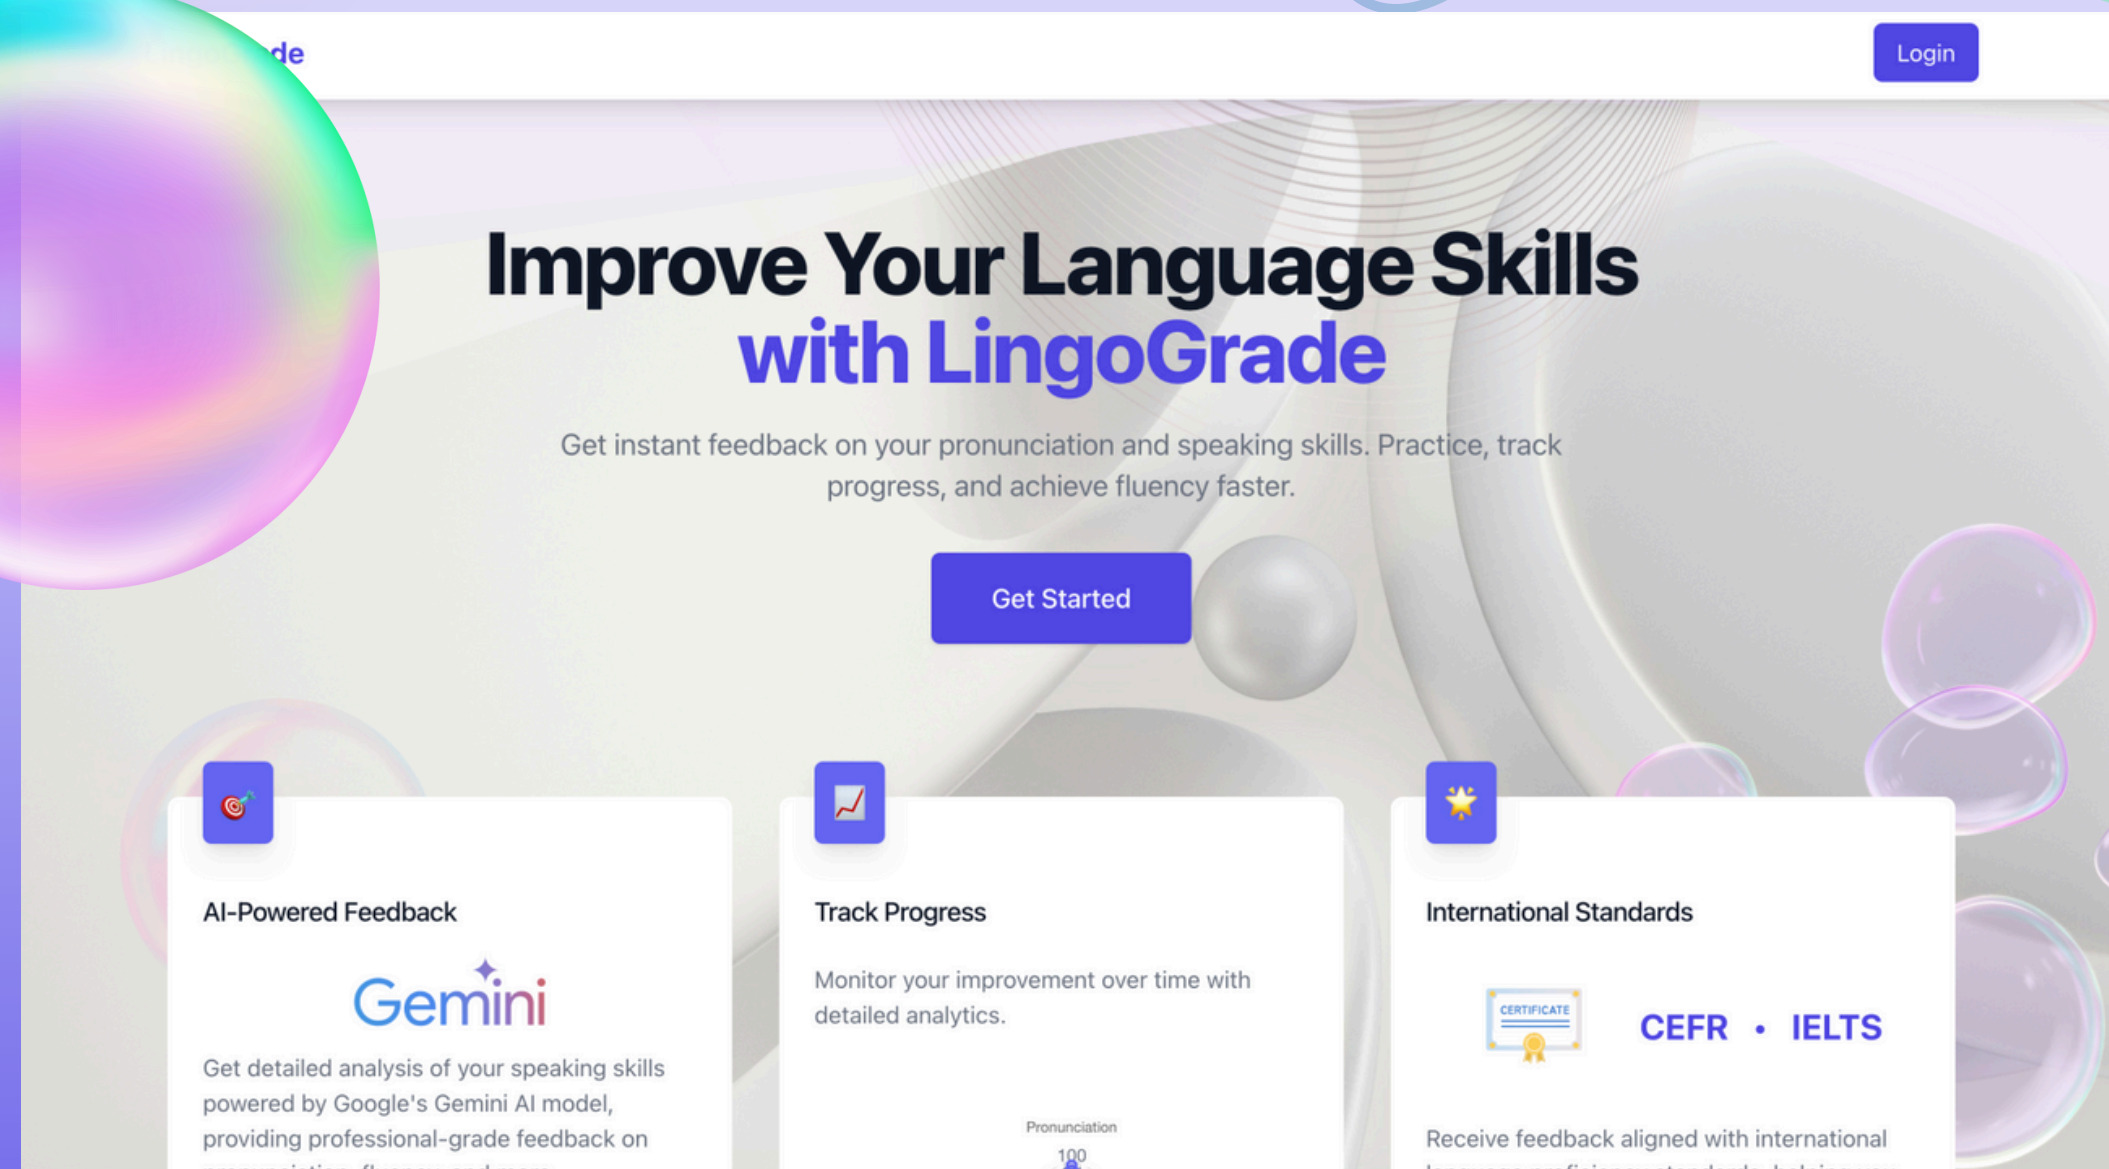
de

Login

Improve Your Language Skills
with LingoGrade

Get instant feedback on your pronunciation and speaking skills. Practice, track progress, and achieve fluency faster.

Get Started

AI-Powered Feedback

Gemini

Get detailed analysis of your speaking skills powered by Google's Gemini AI model, providing professional-grade feedback on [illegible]

Track Progress

Monitor your improvement over time with detailed analytics.

Pronunciation

100

International Standards

CERTIFICATE

CEFR • IELTS

Receive feedback aligned with international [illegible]